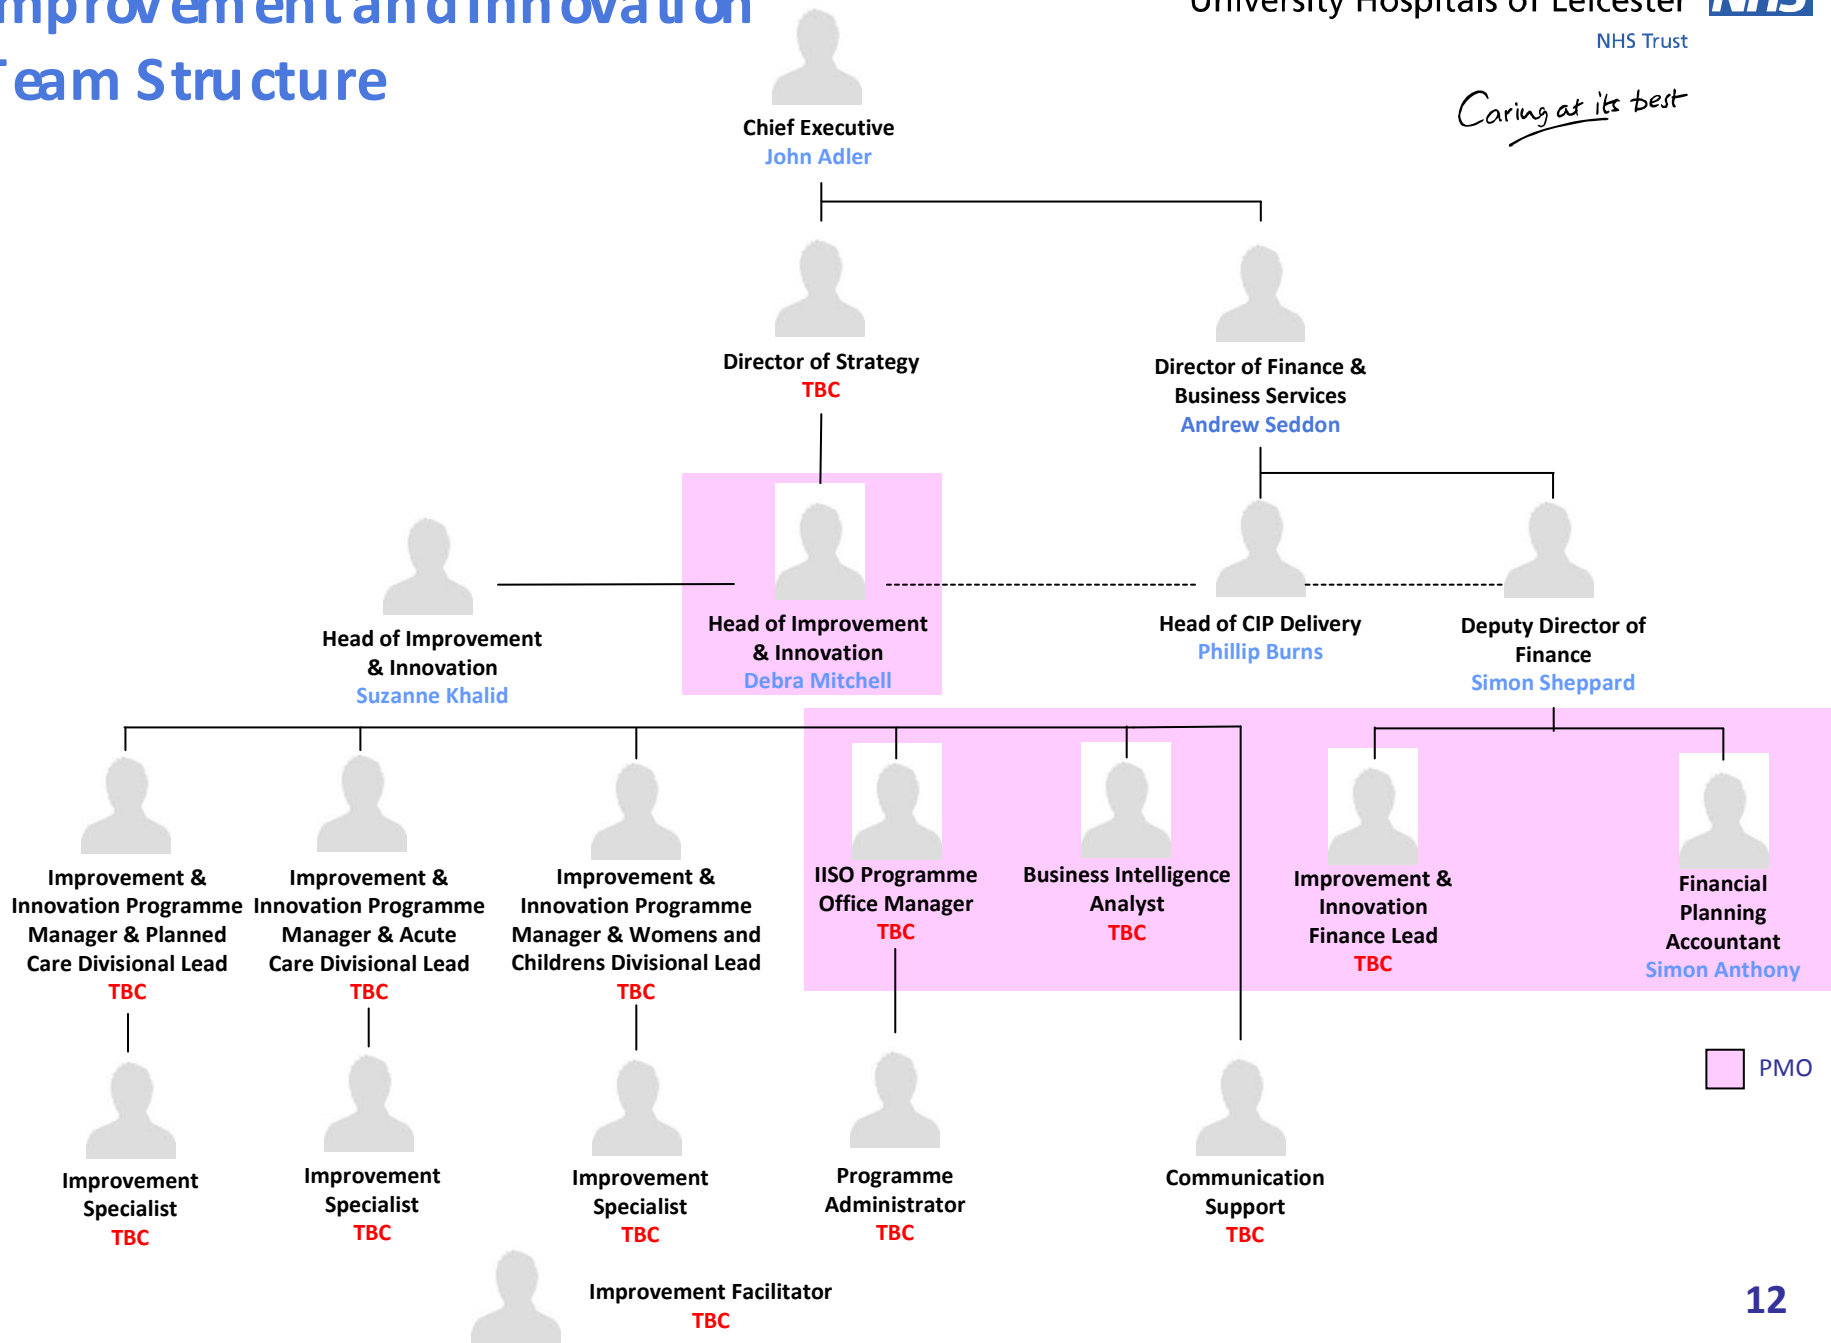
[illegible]mprovement and Innovation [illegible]eam Structure

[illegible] University Hospitals of Leicester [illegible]
NHS Trust

Caring at its best

Chief Executive
John Adler

Director of Strategy
TBC

Director of Finance & Business Services
Andrew Seddon

Head of Improvement & Innovation
Suzanne Khalid

Head of Improvement & Innovation
Debra Mitchell

Head of CIP Delivery
Phillip Burns

Deputy Director of Finance
Simon Sheppard

Improvement & Innovation Programme Manager & Planned Care Divisional Lead
TBC

Improvement & Innovation Programme Manager & Acute Care Divisional Lead
TBC

Improvement & Innovation Programme Manager & Womens and Childrens Divisional Lead
TBC

IISO Programme Office Manager
TBC

Business Intelligence Analyst
TBC

Improvement & Innovation Finance Lead
TBC

Financial Planning Accountant
Simon Anthony

PMO

Improvement Specialist
TBC

Improvement Specialist
TBC

Improvement Specialist
TBC

Programme Administrator
TBC

Communication Support
TBC

Improvement Facilitator
TBC

12